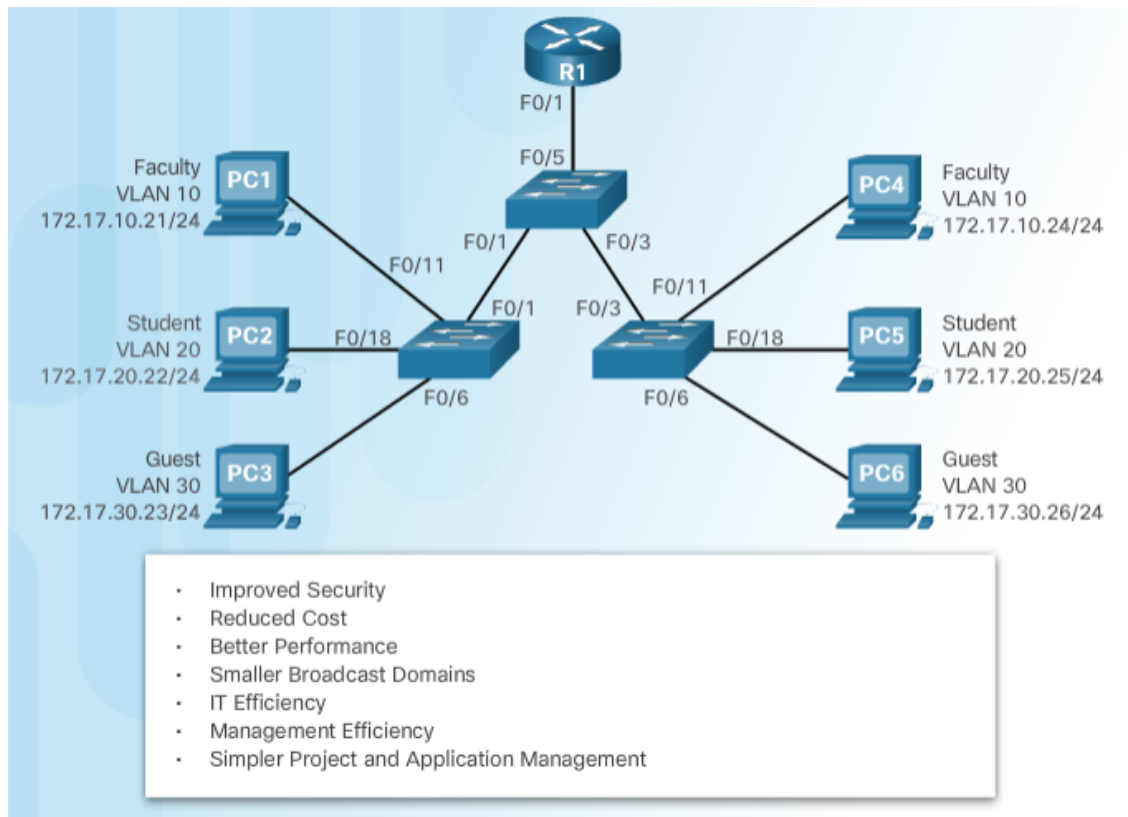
R1
F0/1
F0/5
Faculty
VLAN 10
172.17.10.21/24
PC1
F0/11
F0/1
F0/3
PC4
Faculty
VLAN 10
172.17.10.24/24
F0/11
F0/1
F0/3
Student
VLAN 20
172.17.20.22/24
PC2
F0/18
F0/18
PC5
Student
VLAN 20
172.17.20.25/24
F0/6
F0/6
Guest
VLAN 30
172.17.30.23/24
PC3
PC6
Guest
VLAN 30
172.17.30.26/24

- Improved Security
- Reduced Cost
- Better Performance
- Smaller Broadcast Domains
- IT Efficiency
- Management Efficiency
- Simpler Project and Application Management